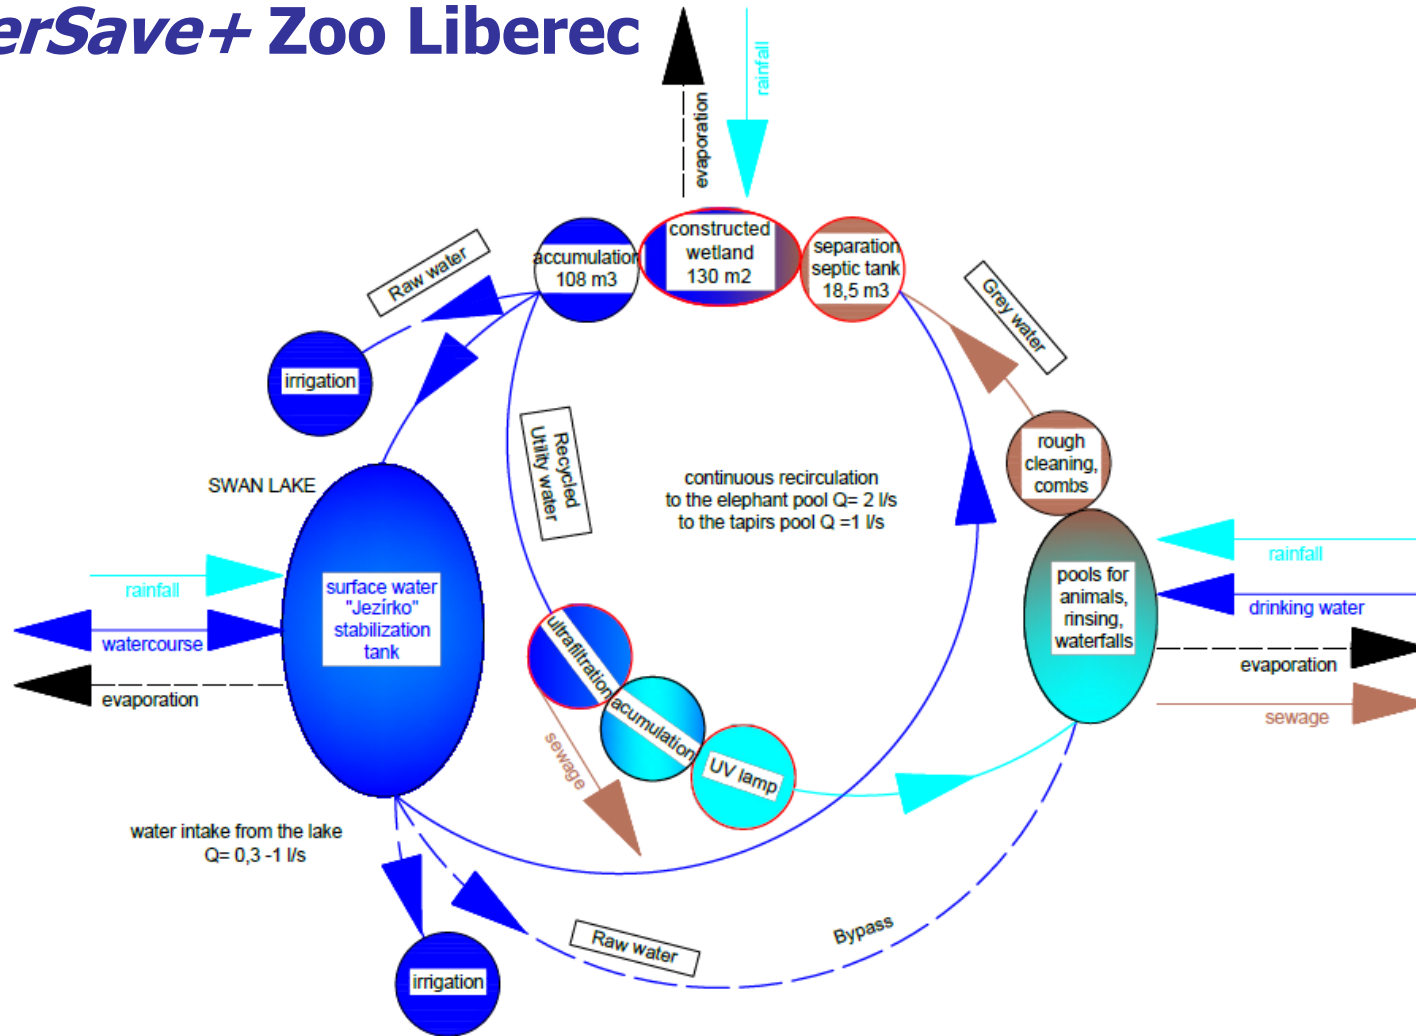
erSave+ Zoo Liberec

evaporation

rainfall

accumulation 108 m3

constructed wetland 130 m2

separation septic tank 18,5 m3

Raw water

Grey water

irrigation

Recycled Utility water

rough cleaning, combs

SWAN LAKE

continuous recirculation to the elephant pool Q= 2 l/s to the tapirs pool Q =1 l/s

rainfall

pools for animals, rinsing, waterfalls

drinking water

rainfall

surface water "Jezírko" stabilization tank

watercourse

evaporation

evaporation

sewage

ultrafiltration

acumulation

UV lamp

sewage

water intake from the lake Q= 0,3 -1 l/s

Bypass

Raw water

irrigation